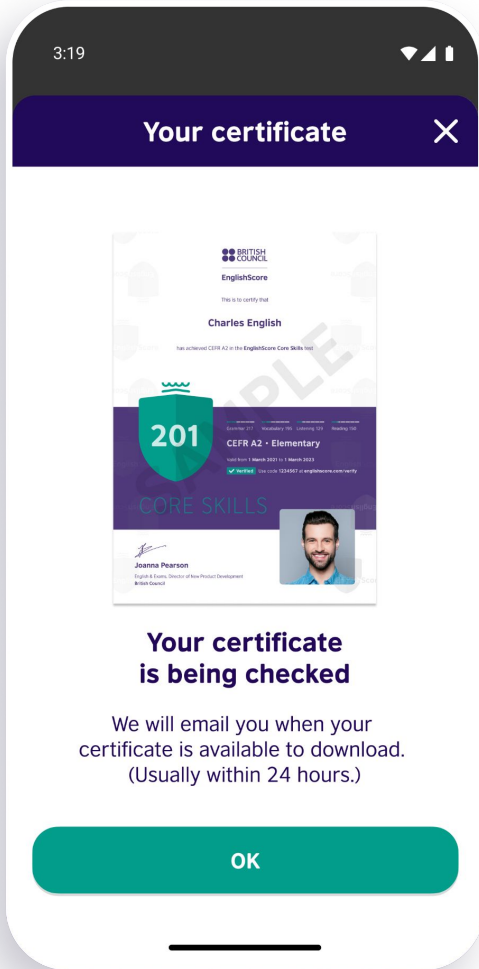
3:19

Your certificate

BRITISH COUNCIL
EnglishScore

This is to certify that

Charles English

has achieved CEFR A2 in the EnglishScore Core Skills test

SAMPLE

Grammar 217 Vocabulary 190 Listening 329 Reading 156

201

CEFR A2 • Elementary

Valid from 1 March 2021 to 1 March 2023

Verified Use code 1234567 at englishscore.com/verify

CORE SKILLS

Joanna Pearson
English & Exams, Director of New Product Development
British Council

Your certificate is being checked

We will email you when your certificate is available to download. (Usually within 24 hours.)

OK